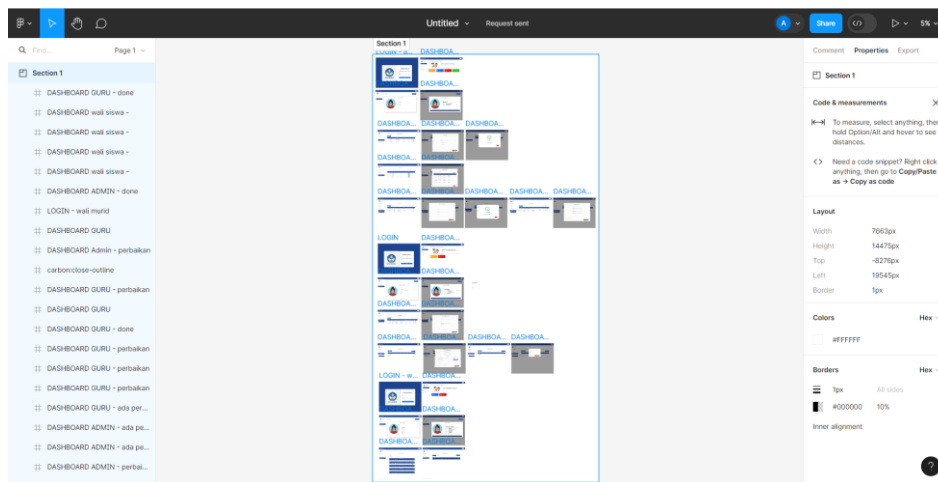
Untitled Request sent

A Share 5%

Find... Page 1

Section 1

DASHBOARD GURU - done

DASHBOARD wali siswa -

DASHBOARD wali siswa -

DASHBOARD wali siswa -

DASHBOARD wali siswa -

DASHBOARD ADMIN - done

LOGIN - wali murid

DASHBOARD GURU

DASHBOARD Admin - perbaikan

carbon:close-outline

DASHBOARD GURU - perbaikan

DASHBOARD GURU

DASHBOARD GURU - done

DASHBOARD GURU - perbaikan

DASHBOARD GURU - perbaikan

DASHBOARD GURU - perbaikan

DASHBOARD GURU - ada per...

DASHBOARD ADMIN - ada pe...

DASHBOARD ADMIN - ada pe...

DASHBOARD ADMIN - perbai...

Section 1

LOGIN - w... DASHBOA...

DASHBOA...

DASHBOA... DASHBOA... DASHBOA...

DASHBOA... DASHBOA...

DASHBOA... DASHBOA... DASHBOA... DASHBOA... DASHBOA...

LOGIN DASHBOA...

DASHBOA...

DASHBOA... DASHBOA...

DASHBOA... DASHBOA... DASHBOA... DASHBOA...

LOGIN - w... DASHBOA...

DASHBOA...

DASHBOA... DASHBOA...

Comment Properties Export

Section 1

Code & measurements

To measure, select anything, then hold Option/Alt and hover to see distances.

Need a code snippet? Right click anything, then go to Copy/Paste as → Copy as code

Layout

Width 7663px

Height 14475px

Top -8276px

Left 19545px

Border 1px

Colors Hex

#FFFFFF

Borders Hex

1px All sides

#000000 10%

Inner alignment

?